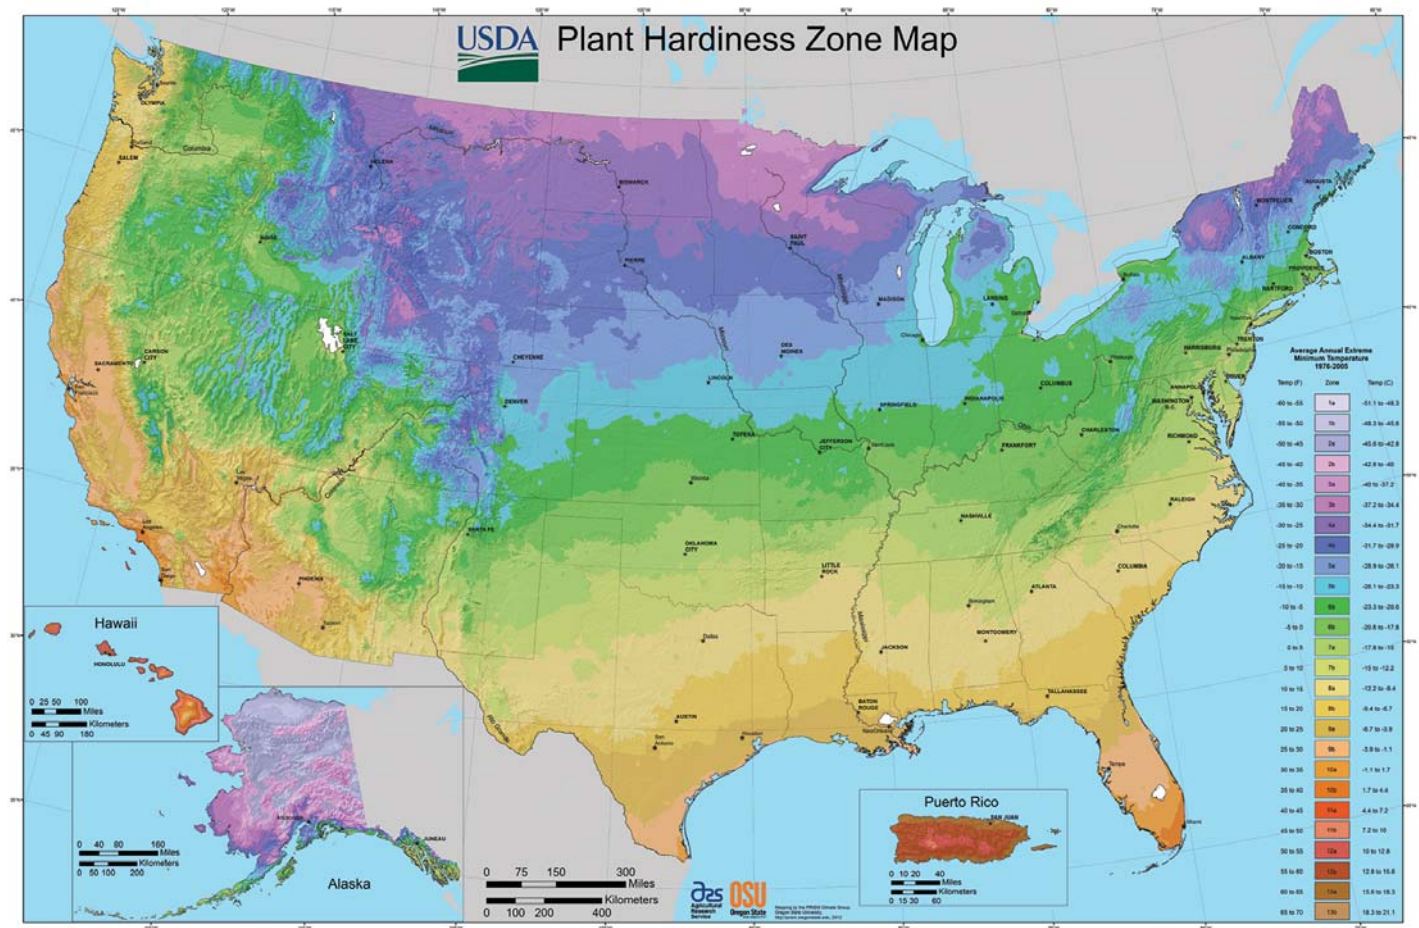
USDA Plant Hardiness Zone Map

Average Annual Extreme Minimum Temperature 1976-2005

| Temp (F) | Zone | Temp (C) |
|---|---|---|
| -60 to -55 | 1a | -51.1 to -48.3 |
| -55 to -50 | 1b | -48.3 to -45.6 |
| -50 to -45 | 2a | -45.6 to -42.8 |
| -45 to -40 | 2b | -42.8 to -40 |
| -40 to -35 | 3a | -40 to -37.2 |
| -35 to -30 | 3b | -37.2 to -34.4 |
| -30 to -25 | 4a | -34.4 to -31.7 |
| -25 to -20 | 4b | -31.7 to -28.9 |
| -20 to -15 | 5a | -28.9 to -26.1 |
| -15 to -10 | 5b | -26.1 to -23.3 |
| -10 to -5 | 6a | -23.3 to -20.6 |
| -5 to 0 | 6b | -20.6 to -17.8 |
| 0 to 5 | 7a | -17.8 to -15 |
| 5 to 10 | 7b | -15 to -12.2 |
| 10 to 15 | 8a | -12.2 to -9.4 |
| 15 to 20 | 8b | -9.4 to -6.7 |
| 20 to 25 | 9a | -6.7 to -3.9 |
| 25 to 30 | 9b | -3.9 to -1.1 |
| 30 to 35 | 10a | -1.1 to 1.7 |
| 35 to 40 | 10b | 1.7 to 4.4 |
| 40 to 45 | 11a | 4.4 to 7.2 |
| 45 to 50 | 11b | 7.2 to 10 |
| 50 to 55 | 12a | 10 to 12.8 |
| 55 to 60 | 12b | 12.8 to 15.6 |
| 60 to 65 | 13a | 15.6 to 18.3 |
| 65 to 70 | 13b | 18.3 to 21.1 |

Olympia Salem Columbia Helena Boise Bismarck Pierre Saint Paul Madison Lansing Montpelier Augusta Concord Boston Albany Providence Hartford Trenton Harrisburg Dover Annapolis Wilmington Salt Lake City Carson City Sacramento Cheyenne Des Moines Lincoln Denver Springfield Indianapolis Columbus Charleston Richmond Topeka Jefferson City Frankfort Raleigh Nashville Santa Fe Oklahoma City Little Rock Atlanta Columbia Phoenix Montgomery Jackson Austin Baton Rouge Tallahassee

Hawaii
Honolulu
0 25 50 100 Miles
0 45 90 180 Kilometers

Alaska
Juneau
0 40 80 160 Miles
0 50 100 200 Kilometers

0 75 150 300 Miles
0 100 200 400 Kilometers

Puerto Rico
San Juan
0 10 20 40 Miles
0 15 30 60 Kilometers

ARS Agricultural Research Service
OSU Oregon State University